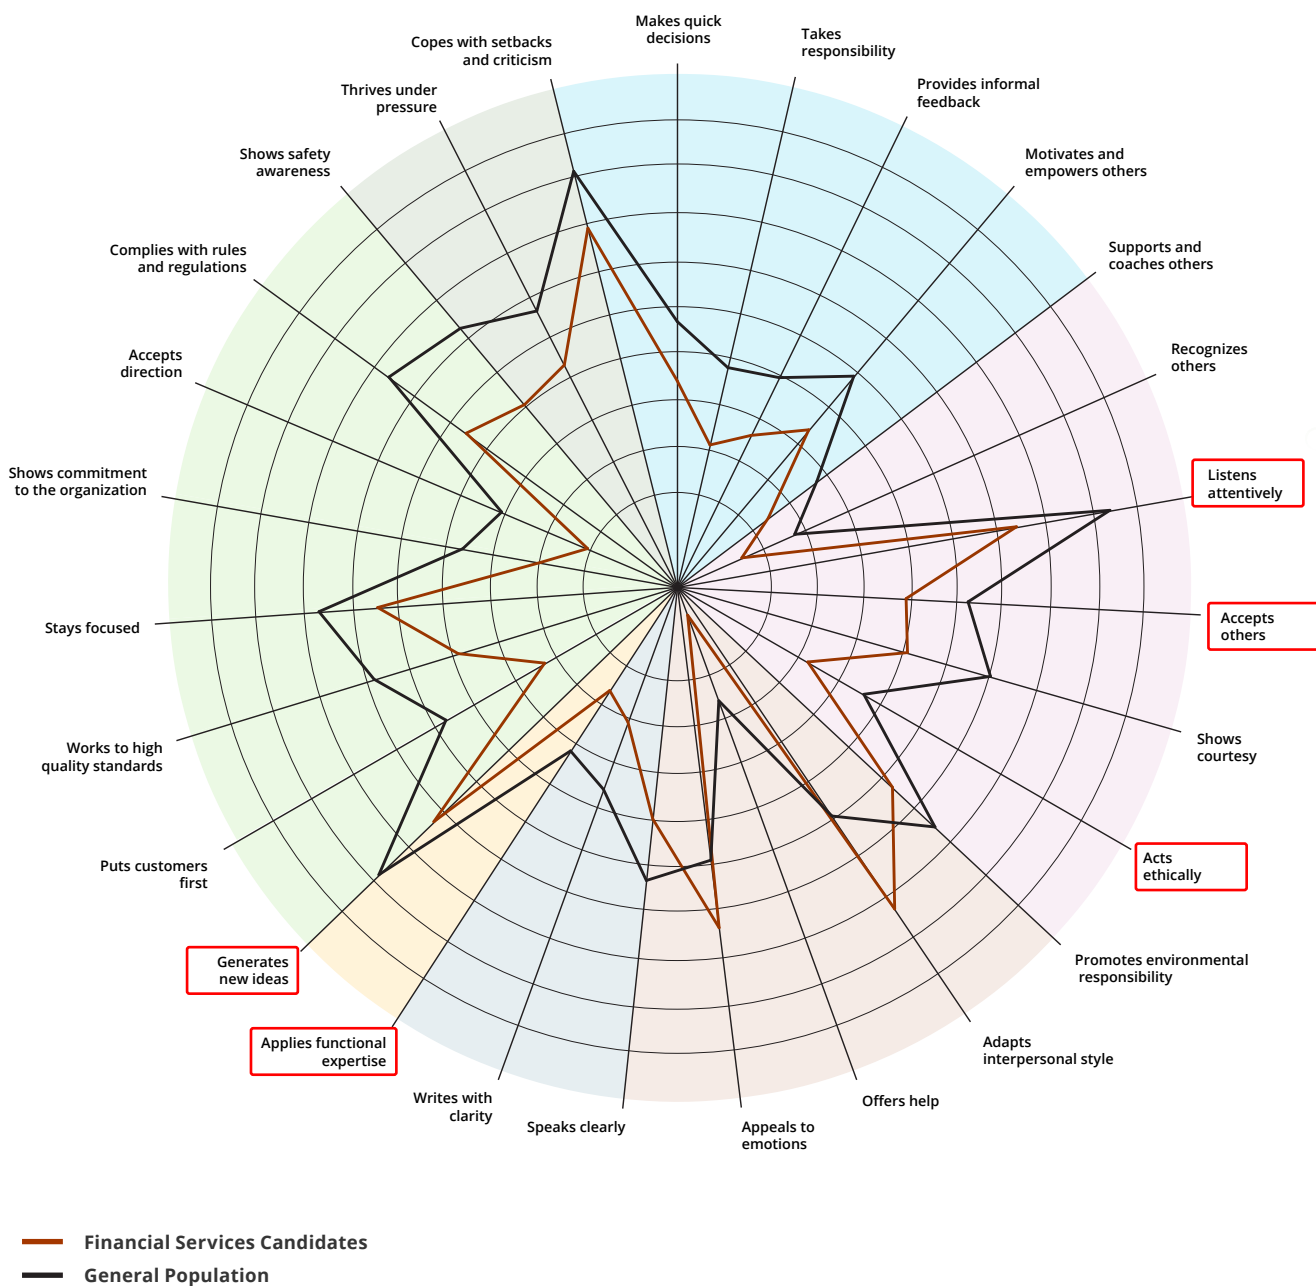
Makes quick decisions

Takes responsibility

Provides informal feedback

Motivates and empowers others

Supports and coaches others

Recognizes others

Listens attentively

Accepts others

Shows courtesy

Acts ethically

Promotes environmental responsibility

Adapts interpersonal style

Offers help

Appeals to emotions

Speaks clearly

Writes with clarity

Applies functional expertise

Generates new ideas

Puts customers first

Works to high quality standards

Stays focused

Shows commitment to the organization

Accepts direction

Complies with rules and regulations

Shows safety awareness

Thrives under pressure

Copes with setbacks and criticism

Financial Services Candidates

General Population